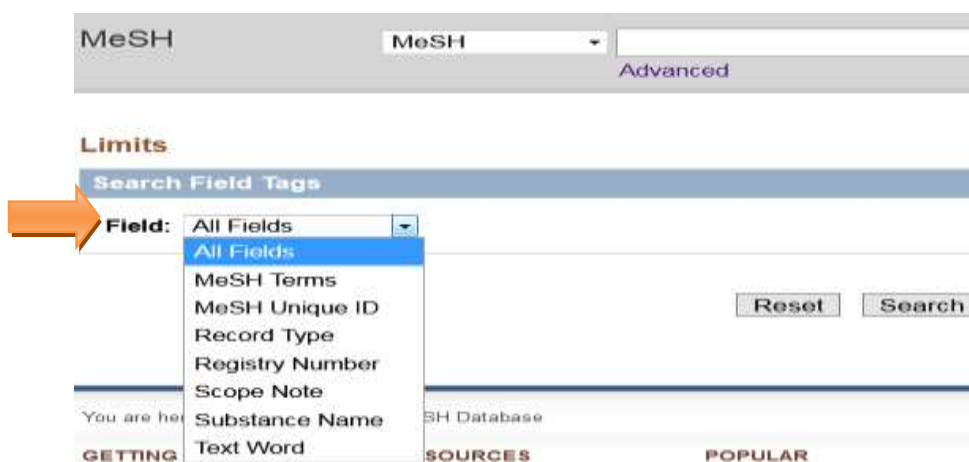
MeSH

MeSH

Advanced

Limits

Search Field Tags

Field: All Fields

All Fields
MeSH Terms
MeSH Unique ID
Record Type
Registry Number
Scope Note
Substance Name
Text Word

Reset Search

You are he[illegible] SH Database

GETTING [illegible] SOURCES POPULAR